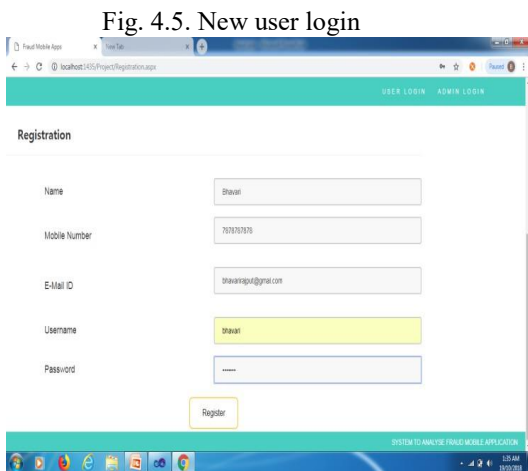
Fig. 4.5. New user login

Fraud Mobile Apps
New Tab
localhost:1435/Project/Registration.aspx
Paused

USER LOGIN ADMIN LOGIN

Registration

Name
Bhavari

Mobile Number
7678767876

E-Mail ID
bhavanirajput@gmail.com

Username
bhavari

Password
••••••

Register

SYSTEM TO ANALYSE FRAUD MOBILE APPLICATION

1:35 AM
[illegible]